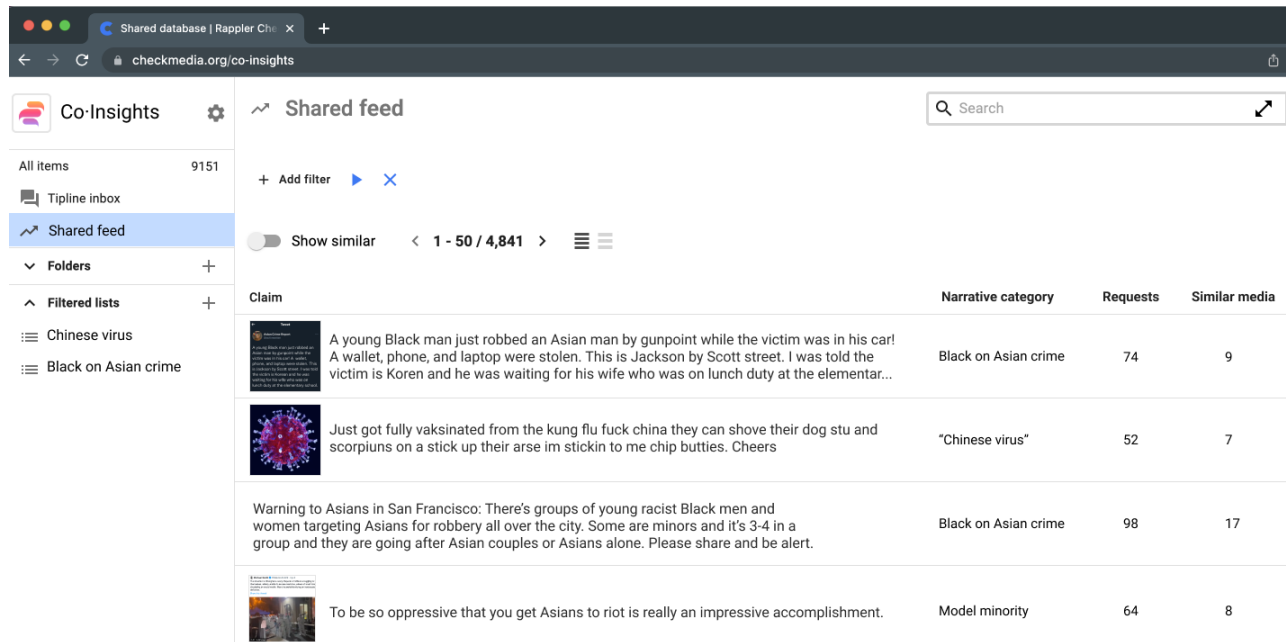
Shared database | Rappler Che ×
+
checkmedia.org/co-insights

Co·Insights

All items 9151
Tipline inbox
Shared feed
Folders +
Filtered lists +
Chinese virus
Black on Asian crime

Shared feed

Search

+ Add filter

Show similar
< 1 - 50 / 4,841 >

| Claim | Narrative category | Requests | Similar media |
|---|---|---|---|
| A young Black man just robbed an Asian man by gunpoint while the victim was in his car! A wallet, phone, and laptop were stolen. This is Jackson by Scott street. I was told the victim is Koren and he was waiting for his wife who was on lunch duty at the elementar... | Black on Asian crime | 74 | 9 |
| Just got fully vaksinated from the kung flu fuck china they can shove their dog stu and scorpiuns on a stick up their arse im stickin to me chip butties. Cheers | "Chinese virus" | 52 | 7 |
| Warning to Asians in San Francisco: There's groups of young racist Black men and women targeting Asians for robbery all over the city. Some are minors and it's 3-4 in a group and they are going after Asian couples or Asians alone. Please share and be alert. | Black on Asian crime | 98 | 17 |
| To be so oppressive that you get Asians to riot is really an impressive accomplishment. | Model minority | 64 | 8 |